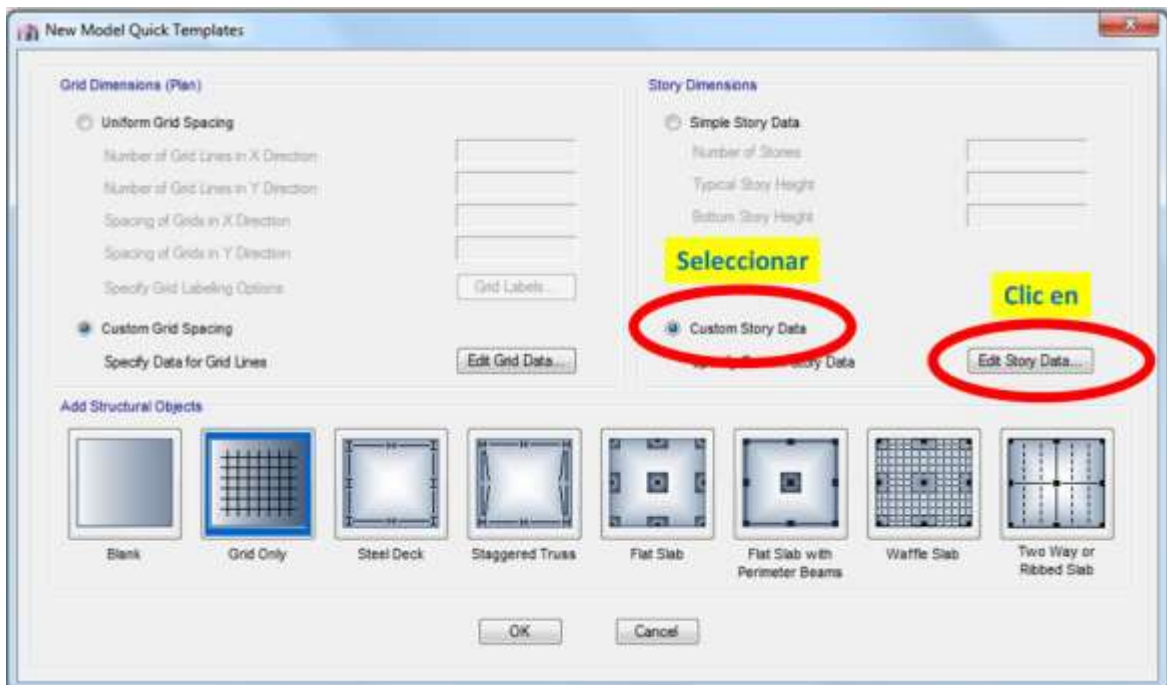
New Model Quick Templates

Grid Dimensions (Plan)

Uniform Grid Spacing

Number of Grid Lines in X Direction

Number of Grid Lines in Y Direction

Spacing of Grids in X Direction

Spacing of Grids in Y Direction

Specify Grid Labeling Options

Grid Labels...

Custom Grid Spacing

Specify Data for Grid Lines

Edit Grid Data...

Story Dimensions

Simple Story Data

Number of Stories

Typical Story Height

Bottom Story Height

Seleccionar

Clic en

Custom Story Data

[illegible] Story Data

Edit Story Data...

Add Structural Objects

Blank

Grid Only

Steel Deck

Staggered Truss

Flat Slab

Flat Slab with Perimeter Beams

Waffle Slab

Two Way or Ribbed Slab

OK

Cancel